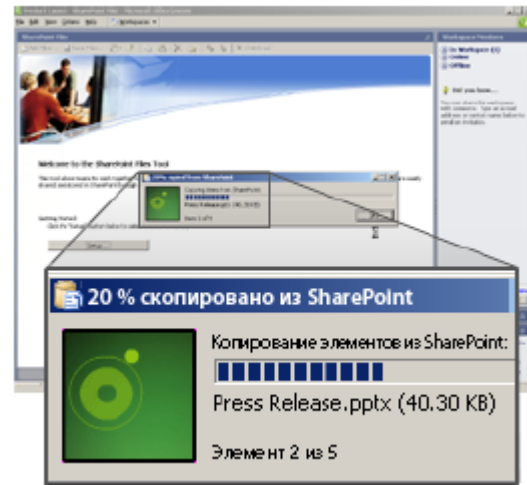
SharePoint Files

Welcome to the SharePoint Files Tool

Getting Started

Setup...

Workspace Members

On Workspace
Online
Offline

Did you know...

20 % скопировано из SharePoint

Копирование элементов из SharePoint:

Press Release.pptx (40.30 KB)

Элемент 2 из 5